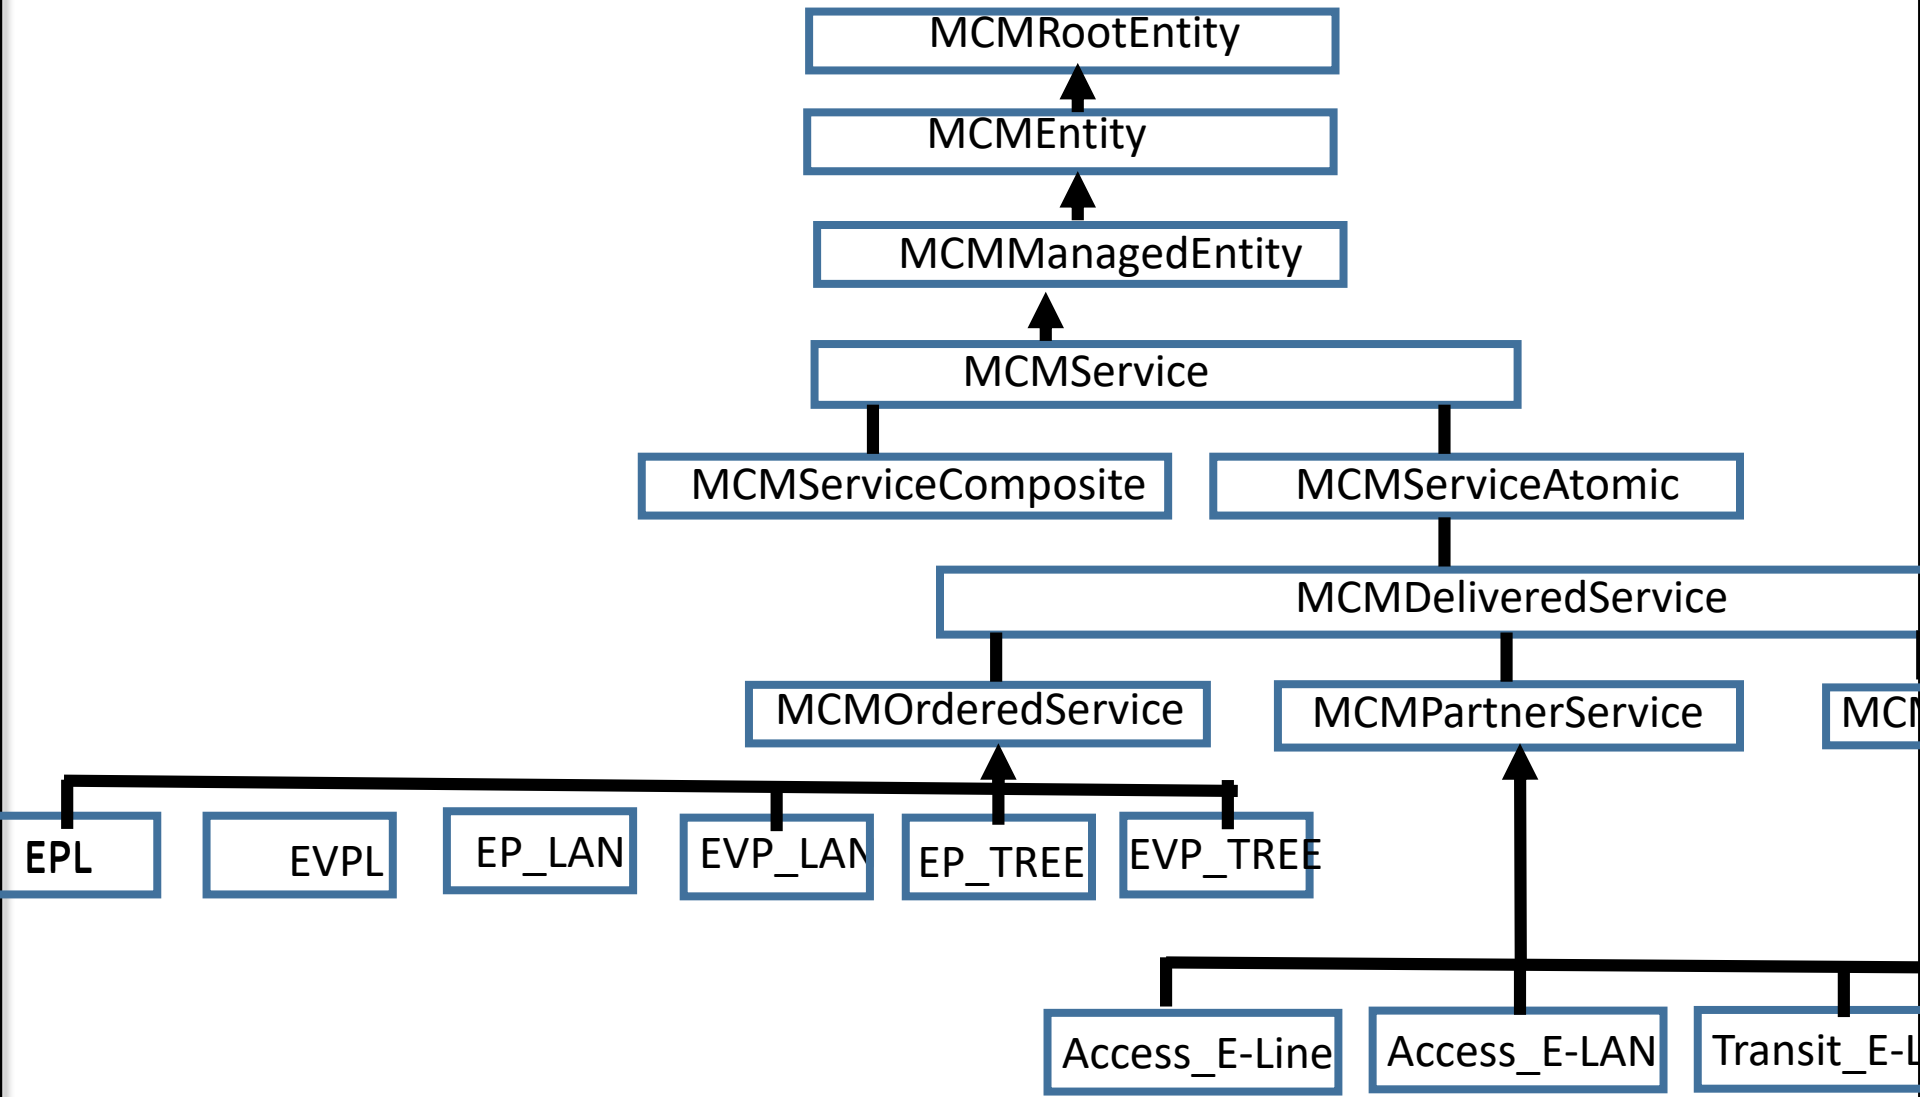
MCMRootEntity

MCMEntity

MCMManagedEntity

MCMService

MCMServiceComposite

MCMServiceAtomic

MCMDeliveredService

MCMOrderedService

MCMPartnerService

MC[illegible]

EPL

EVPL

EP_LAN

EVP_LAN

EP_TREE

EVP_TREE

Access_E-Line

Access_E-LAN

Transit_E-L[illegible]